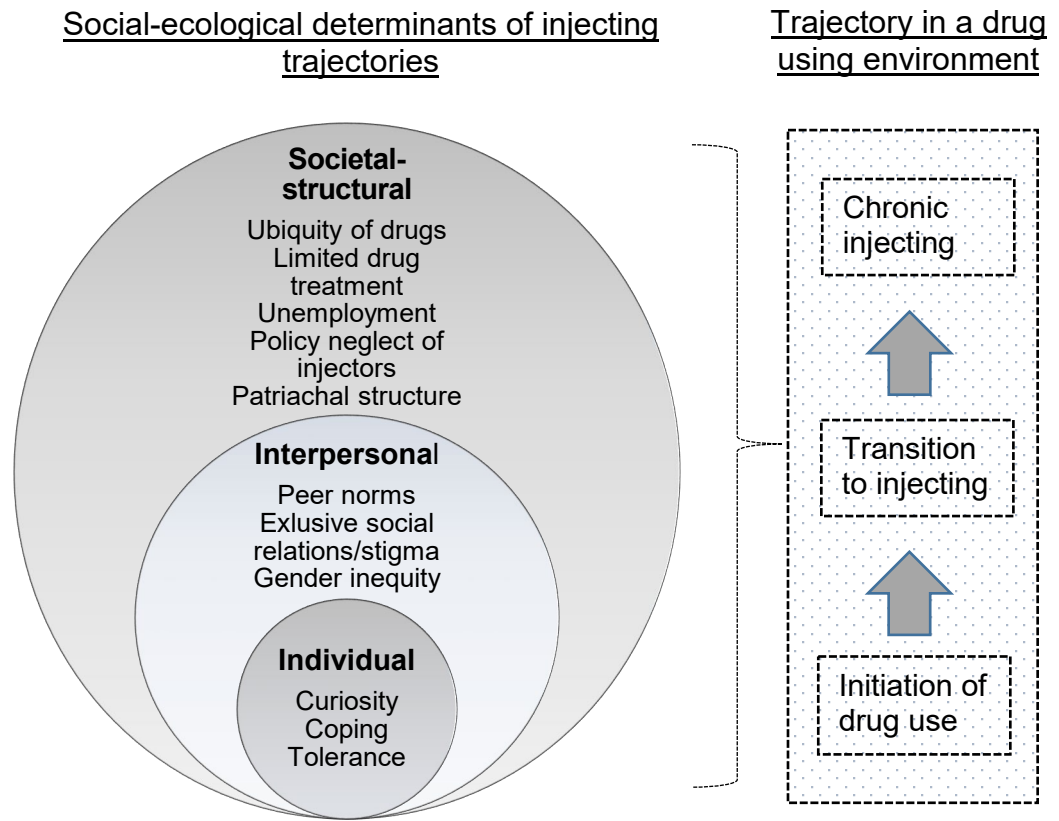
Social-ecological determinants of injecting trajectories

Trajectory in a drug using environment

Societal-structural
Ubiquity of drugs
Limited drug treatment
Unemployment
Policy neglect of injectors
Patriachal structure

Interpersonal
Peer norms
Exlusive social relations/stigma
Gender inequity

Individual
Curiosity
Coping
Tolerance

Chronic injecting

Transition to injecting

Initiation of drug use